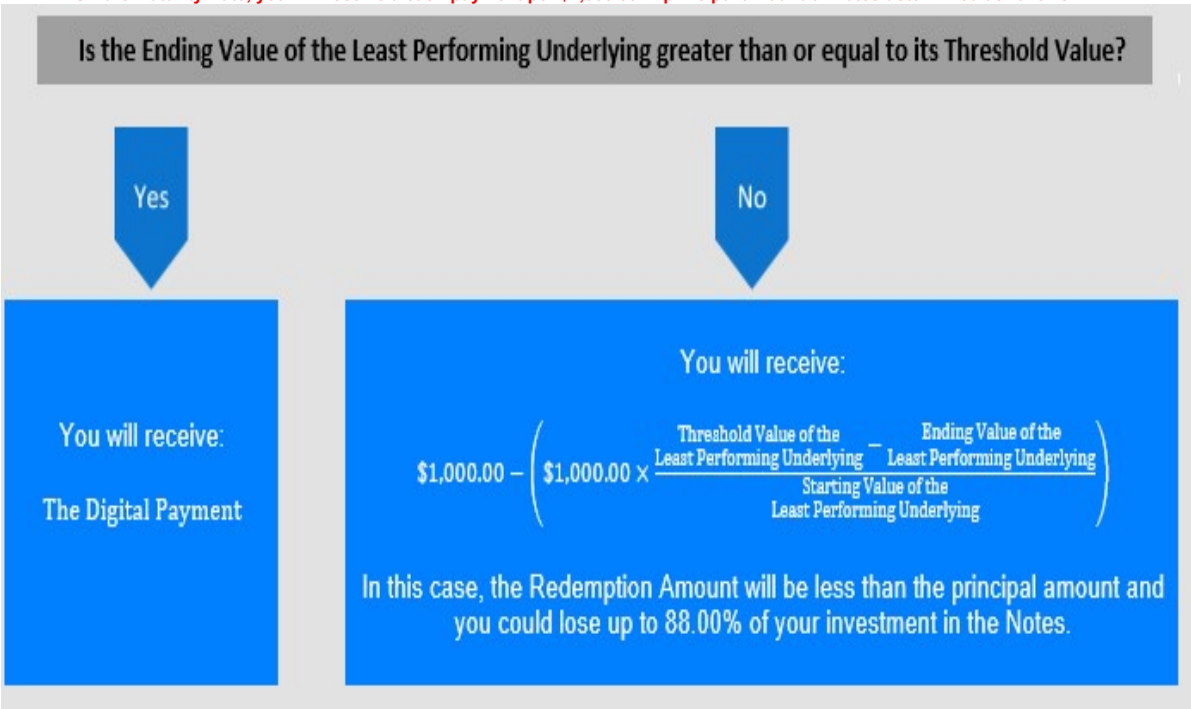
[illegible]

Is the Ending Value of the Least Performing Underlying greater than or equal to its Threshold Value?

Yes

No

You will receive:

The Digital Payment

You will receive:

$\$1,000.00 - \left(\$1,000.00 \times \frac{\text{Threshold Value of the Least Performing Underlying} - \text{Ending Value of the Least Performing Underlying}}{\text{Starting Value of the Least Performing Underlying}}\right)$

In this case, the Redemption Amount will be less than the principal amount and you could lose up to 88.00% of your investment in the Notes.